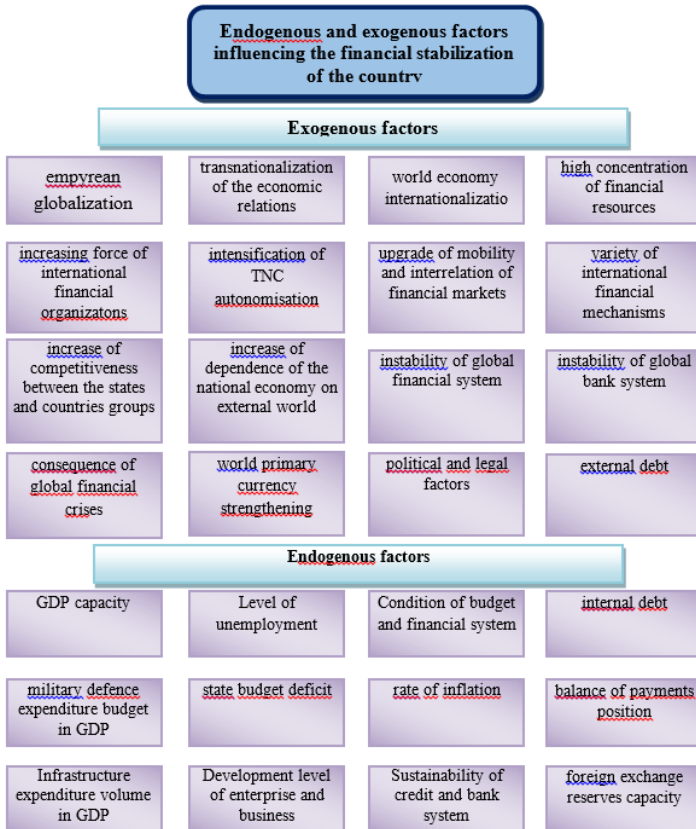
Endogenous and exogenous factors influencing the financial stabilization of the country

Exogenous factors

empyrean globalization

transnationalization of the economic relations

world economy internationalizatio

high concentration of financial resources

increasing force of international financial organizatons

intensification of TNC autonomisation

upgrade of mobility and interrelation of financial markets

variety of international financial mechanisms

increase of competitiveness between the states and countries groups

increase of dependence of the national economy on external world

instability of global financial system

instability of global bank system

consequence of global financial crises

world primary currency strengthening

political and legal factors

external debt

Endogenous factors

GDP capacity

Level of unemployment

Condition of budget and financial system

internal debt

military defence expenditure budget in GDP

state budget deficit

rate of inflation

balance of payments position

Infrastructure expenditure volume in GDP

Development level of enterprise and business

Sustainability of credit and bank system

foreign exchange reserves capacity